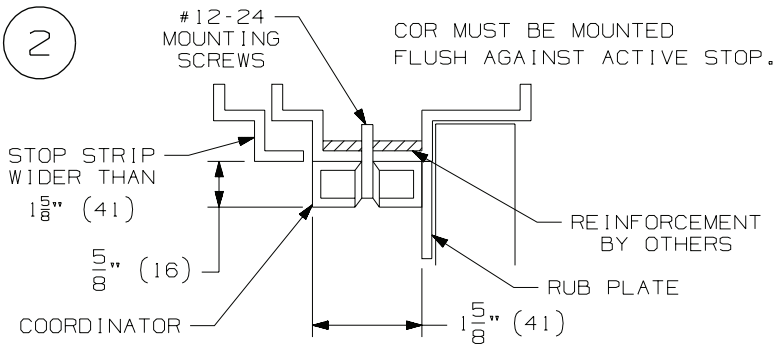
2

#12-24 MOUNTING SCREWS

COR MUST BE MOUNTED FLUSH AGAINST ACTIVE STOP.

STOP STRIP WIDER THAN $1\frac{5}{8}$" (41)

REINFORCEMENT BY OTHERS

$\frac{5}{8}$" (16)

RUB PLATE

COORDINATOR

$1\frac{5}{8}$" (41)